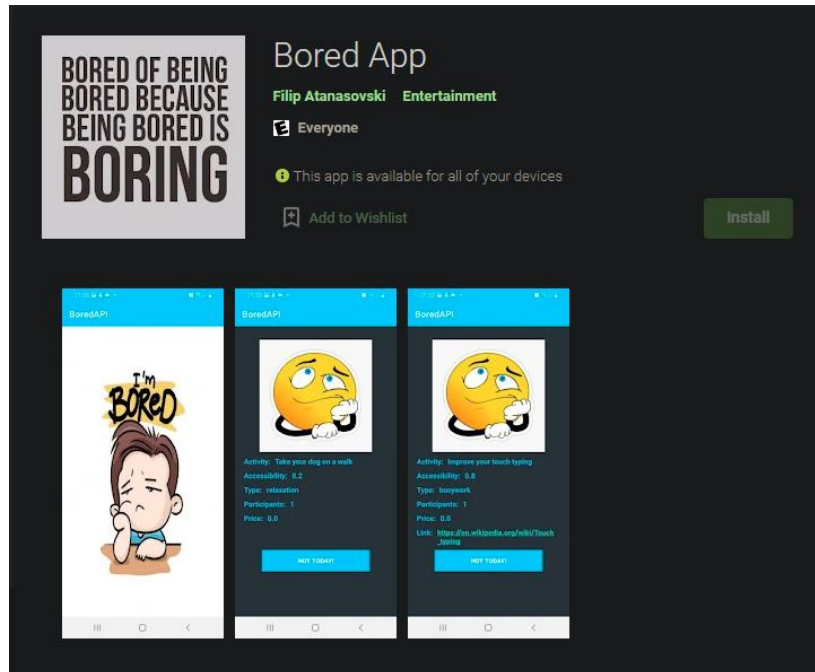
BORED OF BEING BORED BECAUSE BEING BORED IS BORING

Bored App

Filip Atanasovski Entertainment

E Everyone

This app is available for all of your devices

Add to Wishlist

Install

BoredAPI

I'm BORED

BoredAPI

Activity: Take your dog on a walk
Accessibility: 0.2
Type: relaxation
Participants: 1
Price: 0.0

NOT TODAY!

BoredAPI

Activity: Improve your touch typing
Accessibility: 0.8
Type: busywork
Participants: 1
Price: 0.0
Link: https://en.wikipedia.org/wiki/Touch_typing

NOT TODAY!